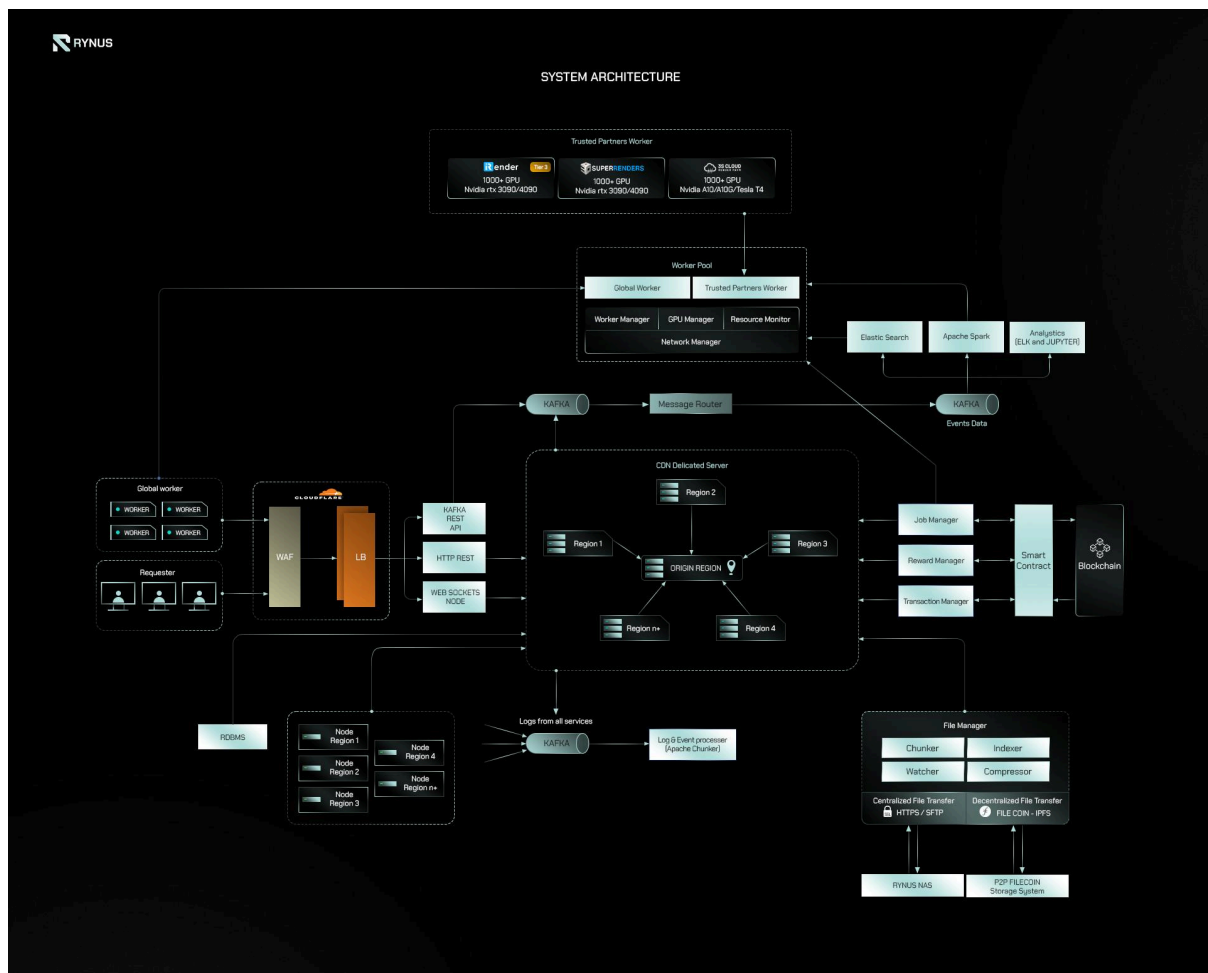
RYNUS

SYSTEM ARCHITECTURE

Trusted Partners Worker

iRender Tier 2
1000+ GPU
Nvidia rtx 3090/4090

SUPERRENDERS
1000+ GPU
Nvidia rtx 3090/4090

3S CLOUD
1000+ GPU
Nvidia A10/A10G/Tesla T4

Worker Pool

Global Worker

Trusted Partners Worker

Worker Manager

GPU Manager

Resource Monitor

Network Manager

Elastic Search

Apache Spark

Analystics (ELK and JUPYTER)

KAFKA

Message Router

KAFKA

Events Data

Global worker

WORKER

WORKER

WORKER

WORKER

Requester

CLOUDFLARE

WAF

LB

KAFKA REST API

HTTP REST

WEB SOCKETS NODE

CDN Delicated Server

Region 2

Region 1

Region 3

ORIGIN REGION

Region n+

Region 4

Job Manager

Reward Manager

Transaction Manager

Smart Contract

Blockchain

RDBMS

Node Region 1

Node Region 2

Node Region 3

Node Region 4

Node Region n+

Logs from all services

KAFKA

Log & Event processer (Apache Chunker)

File Manager

Chunker

Indexer

Watcher

Compressor

Centralized File Transfer
HTTPS / SFTP

Decentralized File Transfer
FILE COIN - IPFS

RYNUS NAS

P2P FILECOIN Storage System